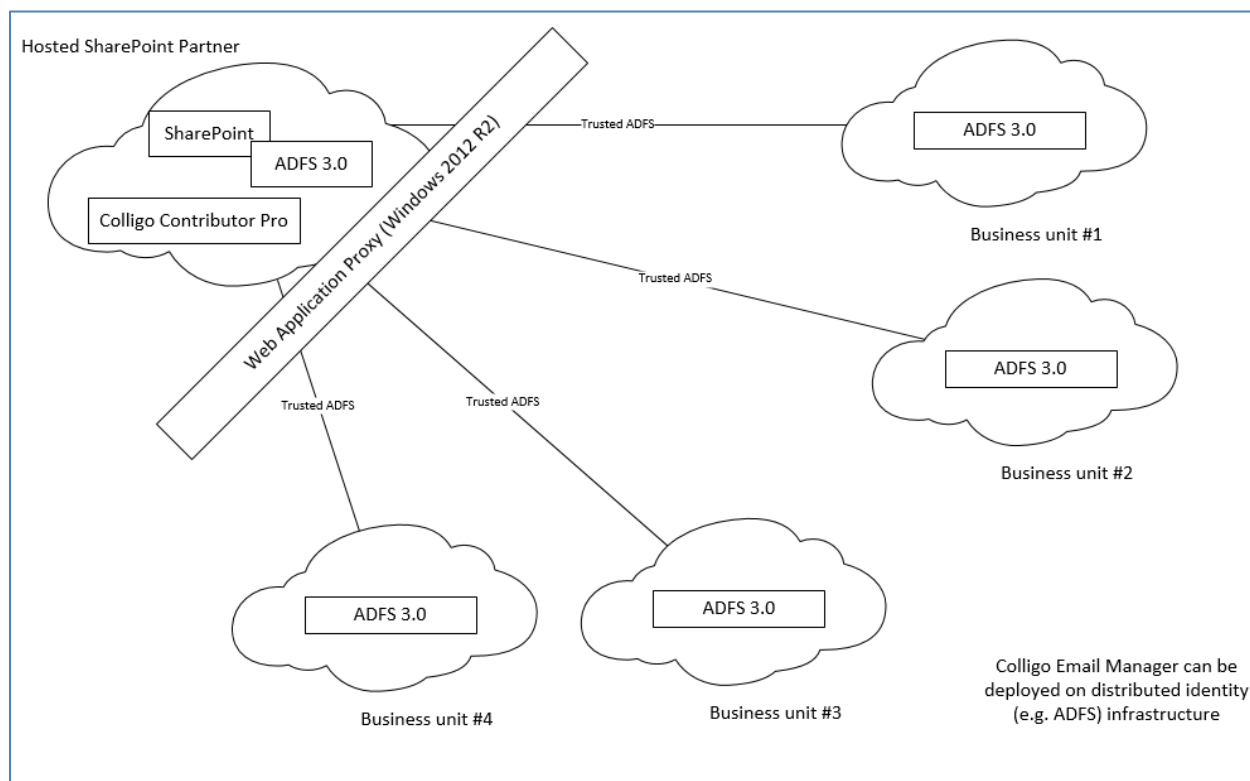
Hosted SharePoint Partner

SharePoint

ADFS 3.0

Colligo Contributor Pro

Web Application Proxy (Windows 2012 R2)

Trusted ADFS

ADFS 3.0

Business unit #1

Trusted ADFS

ADFS 3.0

Business unit #2

Trusted ADFS

Trusted ADFS

ADFS 3.0

Business unit #4

ADFS 3.0

Business unit #3

Colligo Email Manager can be deployed on distributed identity (e.g. ADFS) infrastructure